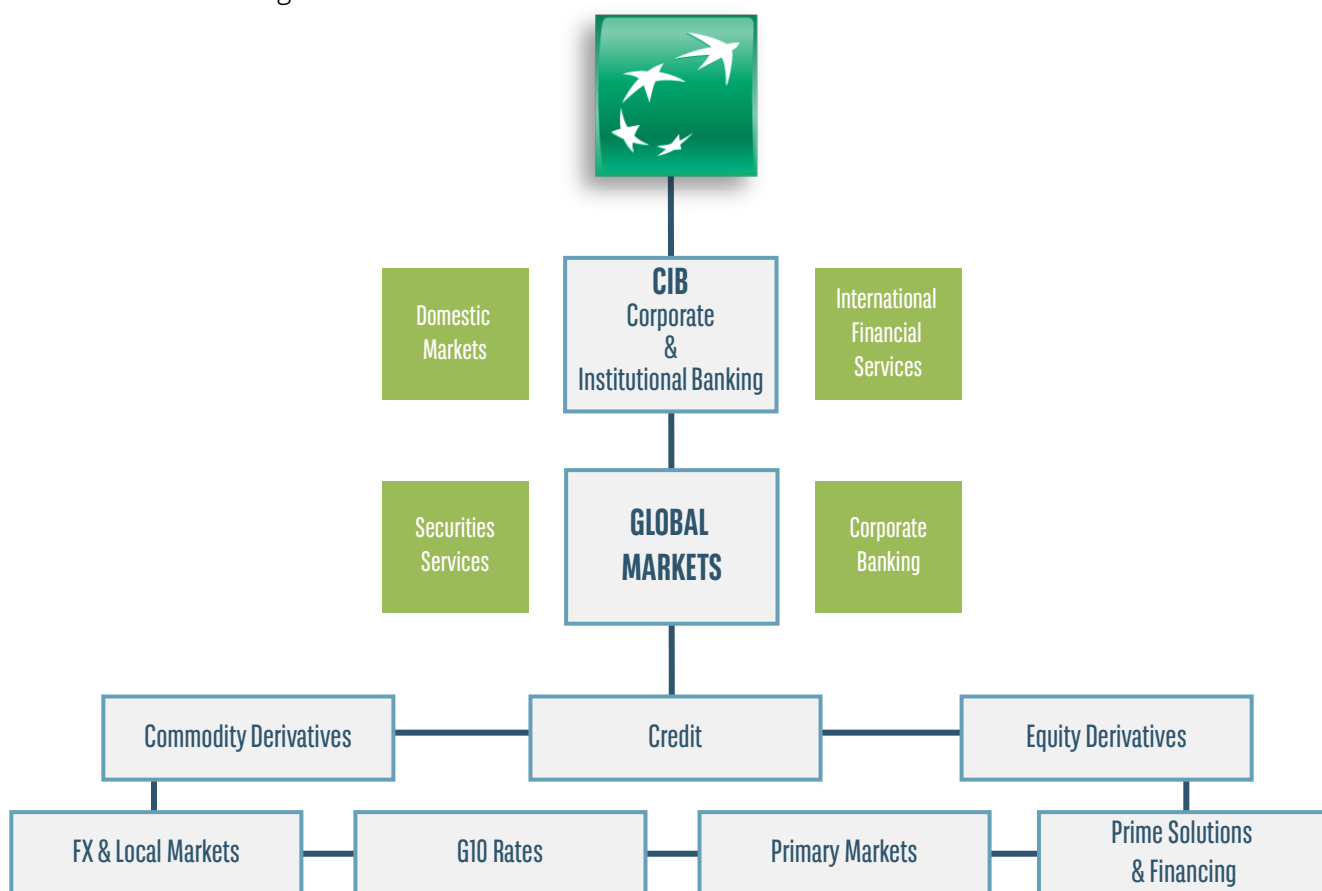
Domestic Markets

CIB
Corporate
&
Institutional Banking

International Financial Services

Securities Services

GLOBAL MARKETS

Corporate Banking

Commodity Derivatives

Credit

Equity Derivatives

FX & Local Markets

G10 Rates

Primary Markets

Prime Solutions & Financing